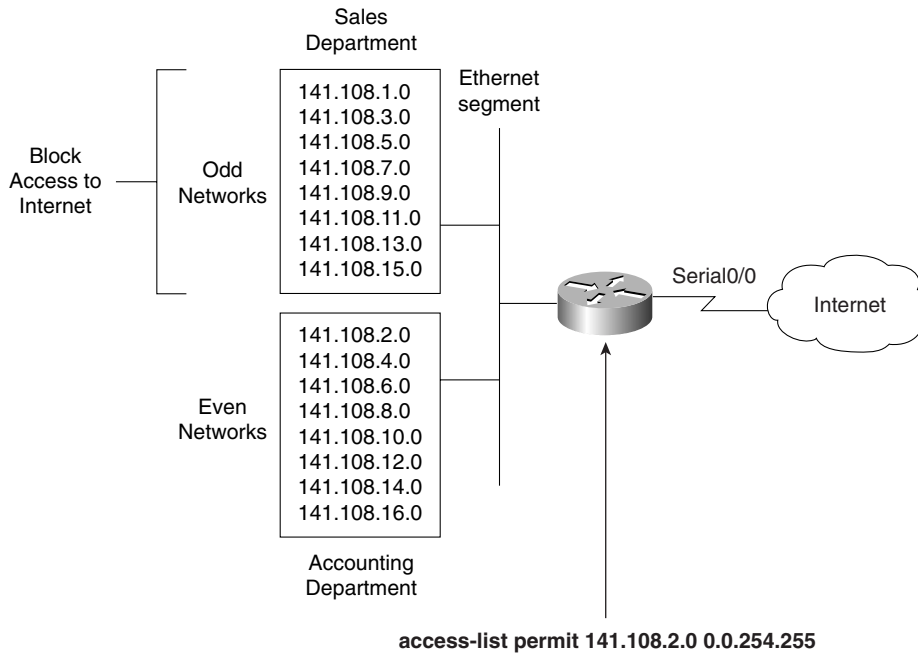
Sales Department

Block Access to Internet

Odd Networks

141.108.1.0
141.108.3.0
141.108.5.0
141.108.7.0
141.108.9.0
141.108.11.0
141.108.13.0
141.108.15.0

Ethernet segment

Serial0/0

Internet

Even Networks

141.108.2.0
141.108.4.0
141.108.6.0
141.108.8.0
141.108.10.0
141.108.12.0
141.108.14.0
141.108.16.0

Accounting Department

**access-list permit 141.108.2.0 0.0.254.255**